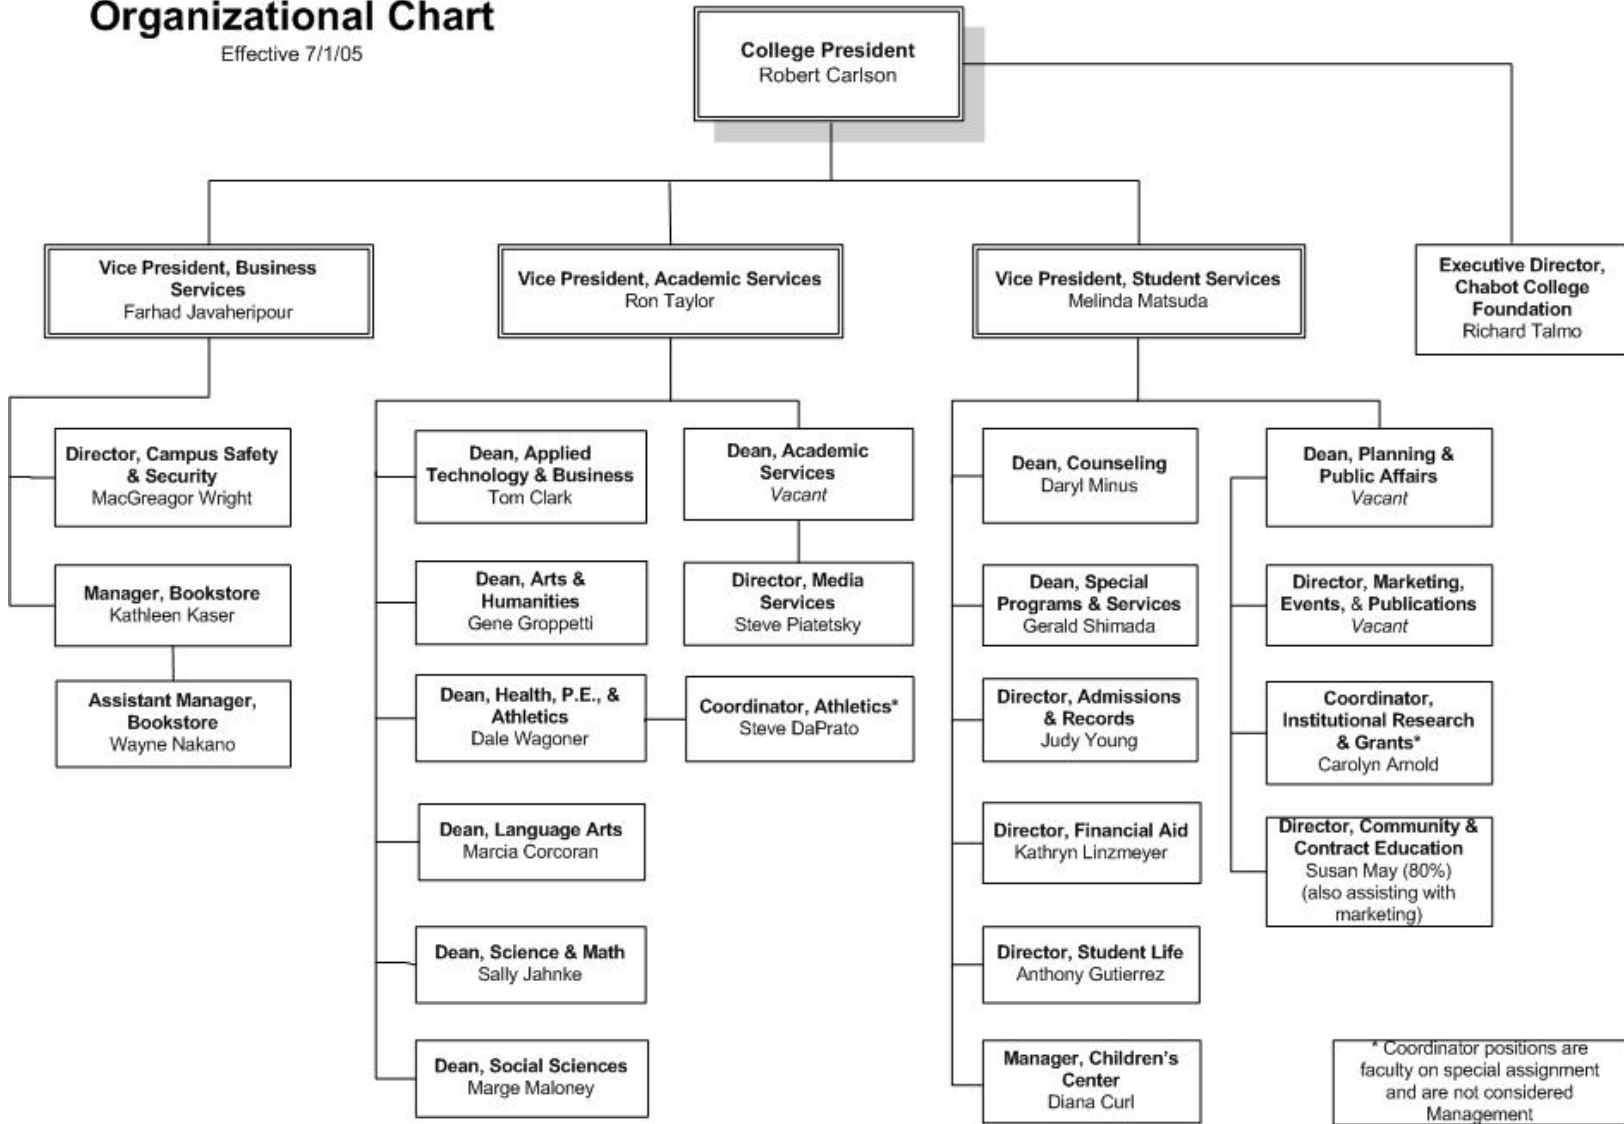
Organizational Chart
Effective 7/1/05

College President
Robert Carlson

Vice President, Business Services
Farhad Javaheripour

Vice President, Academic Services
Ron Taylor

Vice President, Student Services
Melinda Matsuda

Executive Director, Chabot College Foundation
Richard Talmo

Director, Campus Safety & Security
MacGreagor Wright

Manager, Bookstore
Kathleen Kaser

Assistant Manager, Bookstore
Wayne Nakano

Dean, Applied Technology & Business
Tom Clark

Dean, Arts & Humanities
Gene Groppetti

Dean, Health, P.E., & Athletics
Dale Wagoner

Dean, Language Arts
Marcia Corcoran

Dean, Science & Math
Sally Jahnke

Dean, Social Sciences
Marge Maloney

Dean, Academic Services
Vacant

Director, Media Services
Steve Piatetsky

Coordinator, Athletics*
Steve DaPrato

Dean, Counseling
Daryl Minus

Dean, Special Programs & Services
Gerald Shimada

Director, Admissions & Records
Judy Young

Director, Financial Aid
Kathryn Linzmeyer

Director, Student Life
Anthony Gutierrez

Manager, Children's Center
Diana Curl

Dean, Planning & Public Affairs
Vacant

Director, Marketing, Events, & Publications
Vacant

Coordinator, Institutional Research & Grants*
Carolyn Arnold

Director, Community & Contract Education
Susan May (80%)
(also assisting with marketing)

* Coordinator positions are faculty on special assignment and are not considered Management